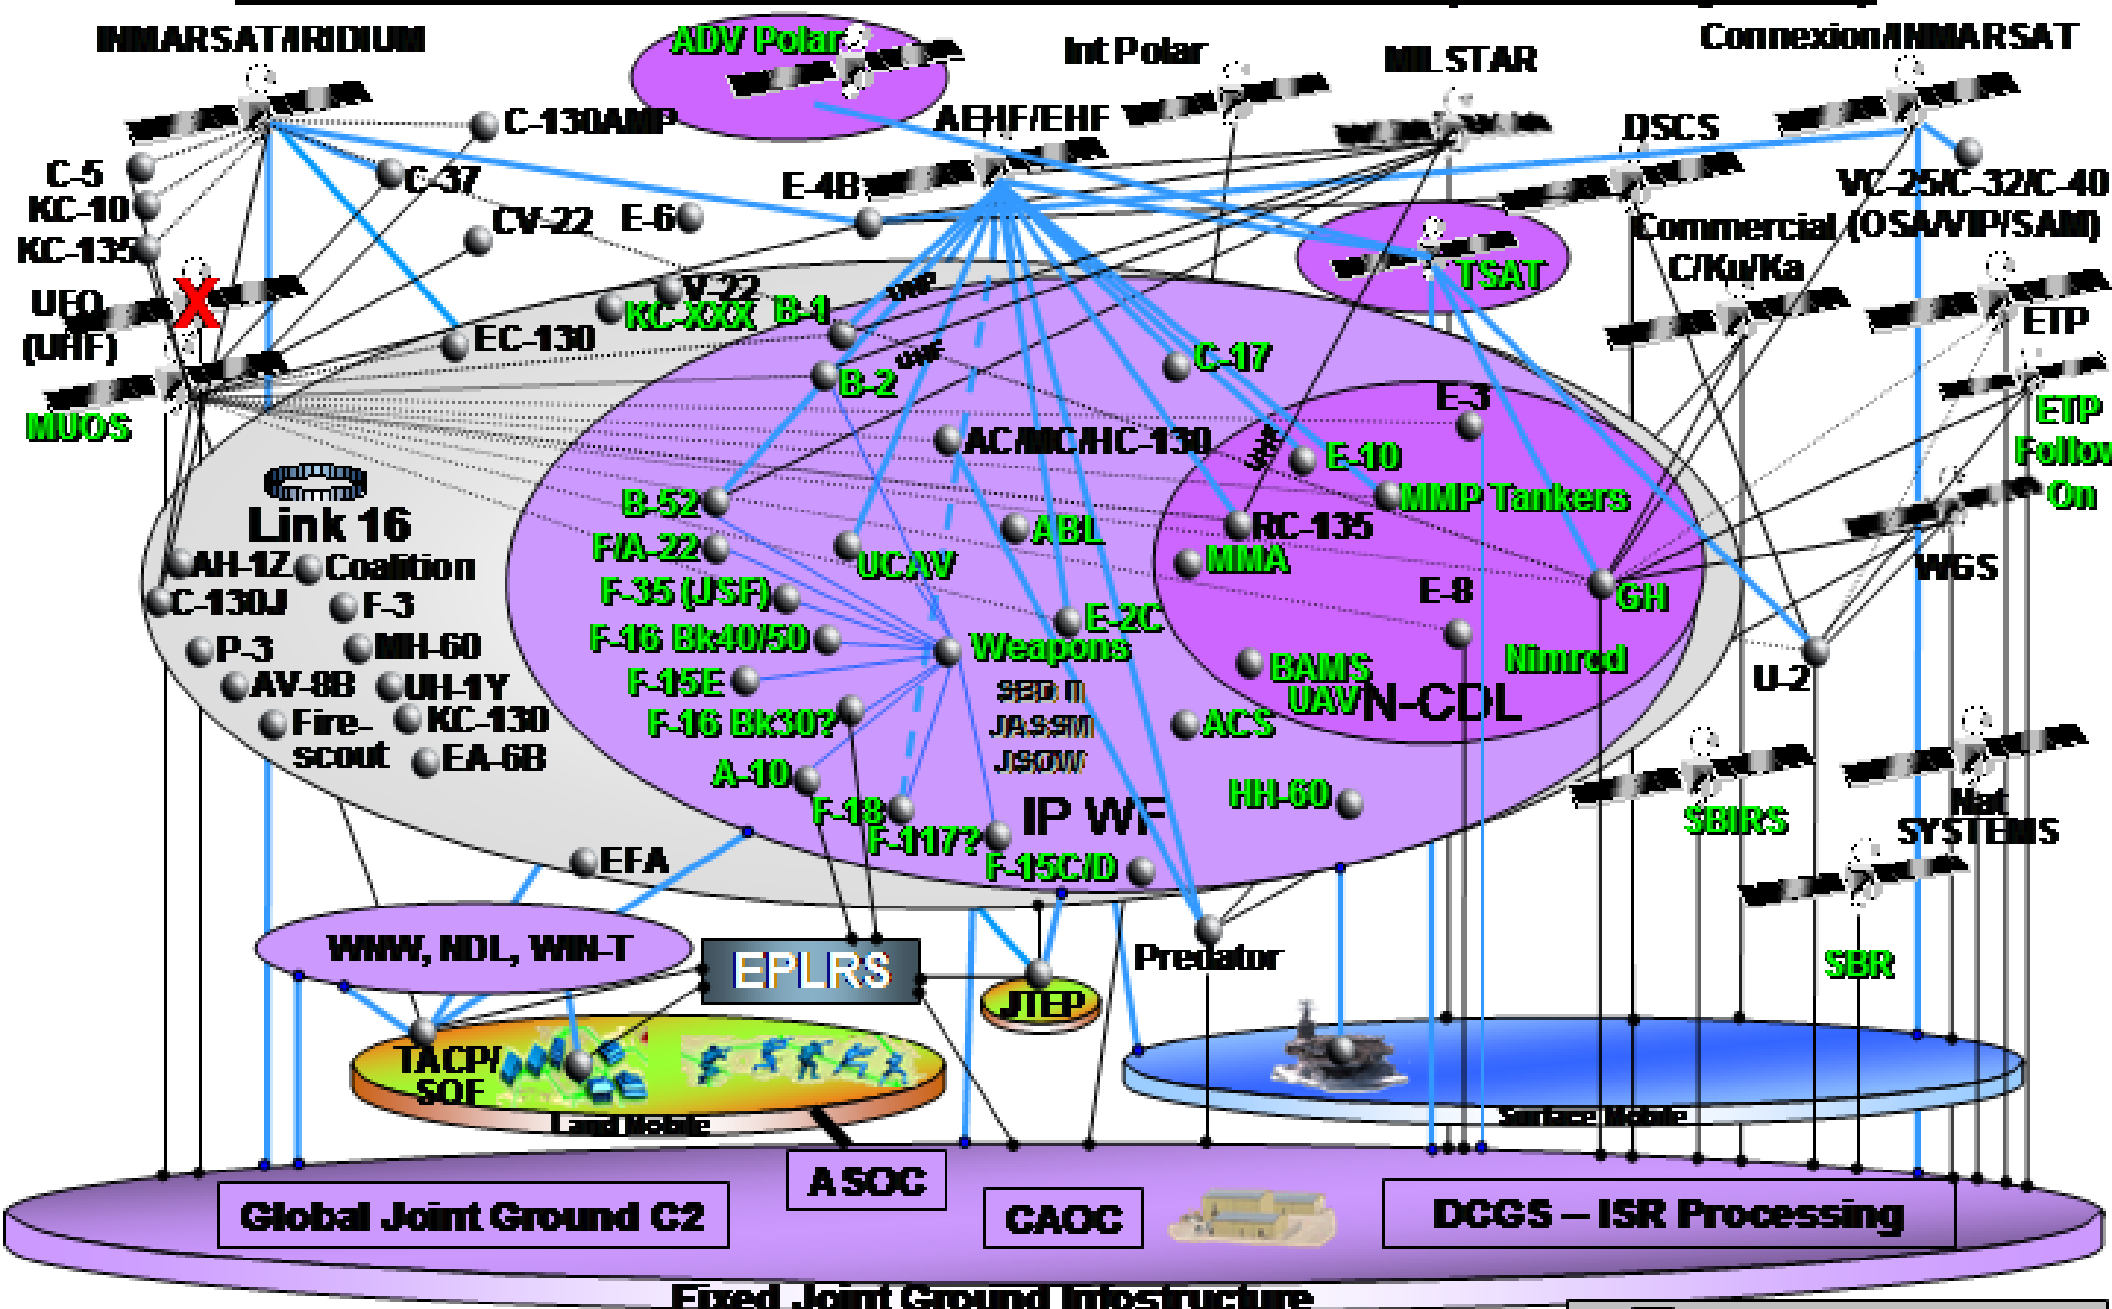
INMARSAT/IRIDIUM
ADV Polar
Int Polar
MILSTAR
Connexion/INMARSAT
C-130AMP
AEHF/EHF
DSCS
C-5
C-37
E-4B
VC-25/C-32/C-40
KC-10
CV-22
E-6
Commercial (OSA/VIP/SAM)
KC-135
TSAT
C/Ku/Ka
UFO (UHF)
V-22
KC-XXX
B-1
ETP
EC-130
UHF
C-17
MUOS
B-2
UHF
E-3
ETP Follow On
AC/MC/HC-130
E-10
MMP Tankers
Link 16
B-52
ABL
RC-135
F/A-22
UCAV
MMA
WGS
AH-1Z
Coalition
F-35 (JSF)
E-8
GH
C-130J
F-3
E-2C
P-3
MH-60
F-16 Bk40/50
Weapons
Nimrod
U-2
AV-8B
UH-1Y
F-15E
SEDII
BAMS UAV
N-CDL
Fire-scout
KC-130
F-16 Bk30?
JASSM
ACS
EA-6B
JSOW
A-10
HH-60
SBIRS
Nat SYSTEMS
F-18
IP WF
F-117?
EFA
F-15C/D
SBR
WWW, NDL, WIN-T
EPLRS
Predator
JTEP
TACP/SOF
Land Mobile
Surface Mobile
ASOC
Global Joint Ground C2
CAOC
DCGS – ISR Processing
Fixed Joint Ground Infrastructure